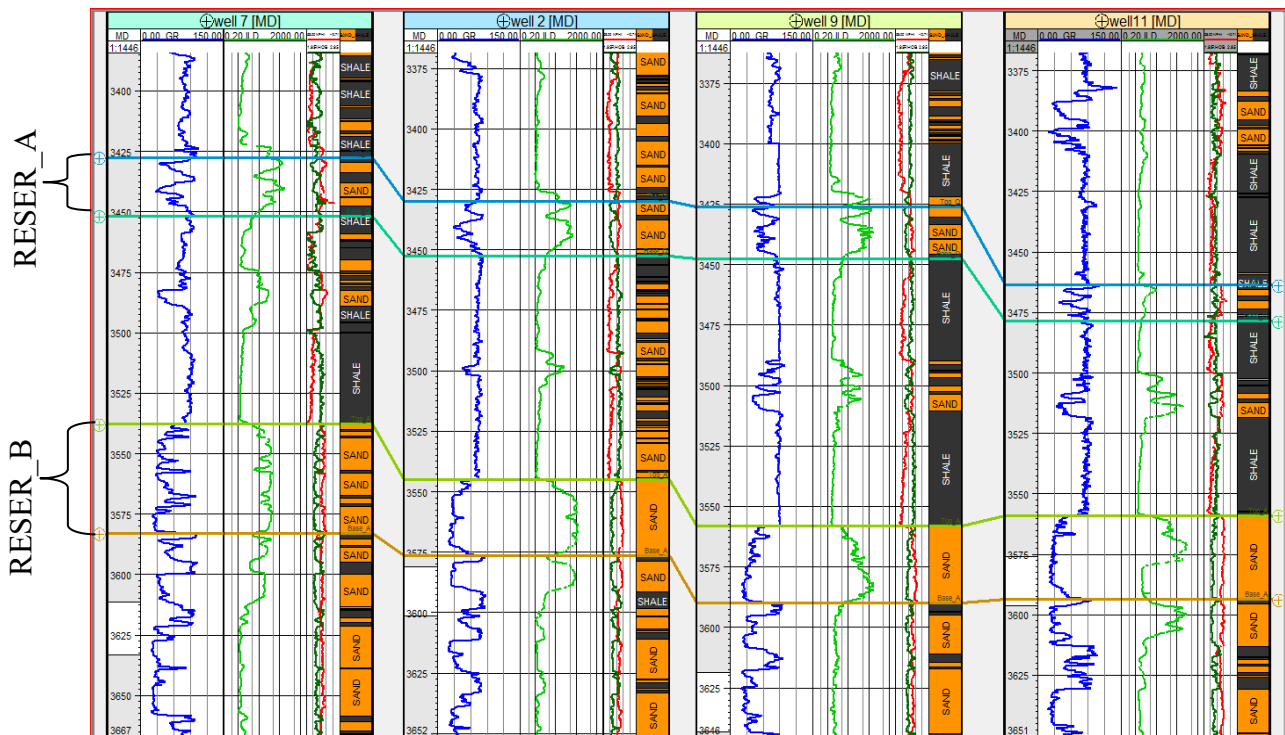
RESER_A

RESER_B

well 7 [MD]
MD 0.00 GR 150.00 0.20 ILD 2000.00
1:1446
3400
3425
3450
3475
3500
3525
3550
3575
3600
3625
3650
3667
SHALE
SHALE
SHALE
SAND
SHALE
SAND
SHALE
SHALE
SAND
SAND
SAND
SAND
SAND
SAND
SAND

well 2 [MD]
MD 0.00 GR 150.00 0.20 ILD 2000.00
1:1446
3375
3400
3425
3450
3475
3500
3525
3550
3575
3600
3625
3652
SAND
SAND
SAND
SAND
SAND
SAND
SAND
SAND
SAND
SAND
SAND
SHALE
SAND
SAND

well 9 [MD]
MD 0.00 GR 150.00 0.20 ILD 2000.00
1:1446
3375
3400
3425
3450
3475
3500
3525
3550
3575
3600
3625
3646
SHALE
SHALE
SAND
SAND
SHALE
SAND
SHALE
SAND
SAND
SAND

well11 [MD]
MD 0.00 GR 150.00 0.20 ILD 2000.00
1:1446
3375
3400
3425
3450
3475
3500
3525
3550
3575
3600
3625
3651
SAND
SAND
SAND
SHALE
SHALE
SHALE
SHALE
SAND
SHALE
SAND
SAND
SAND